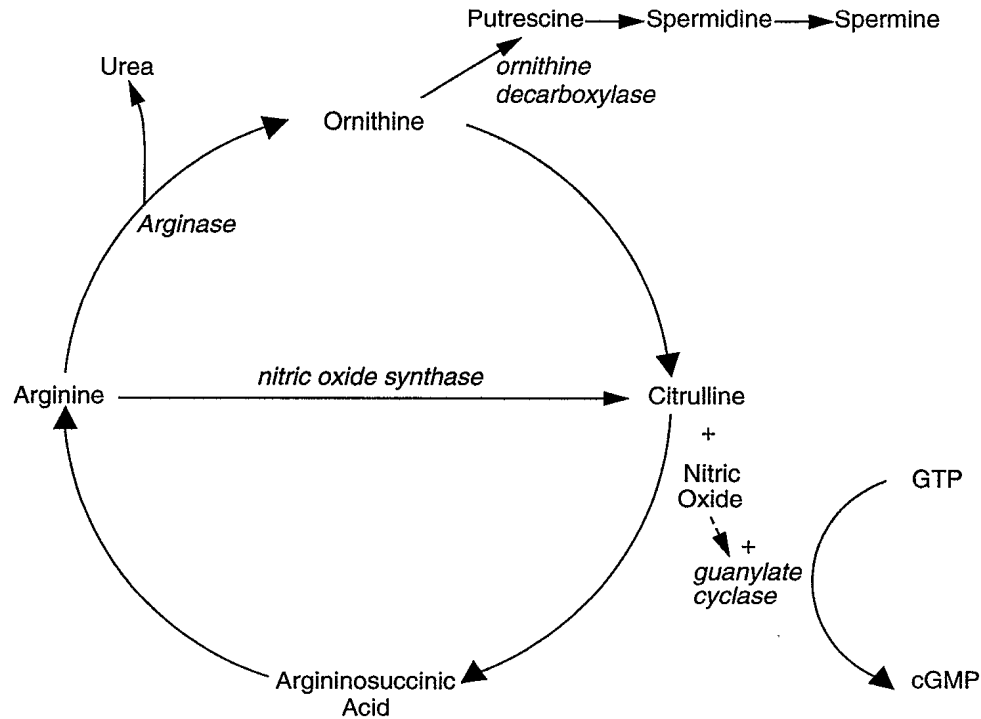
Putrescine Spermidine Spermine

Urea

ornithine decarboxylase

Ornithine

Arginase

Arginine

nitric oxide synthase

Citrulline

+

Nitric Oxide

+

guanylate cyclase

GTP

cGMP

Argininosuccinic Acid